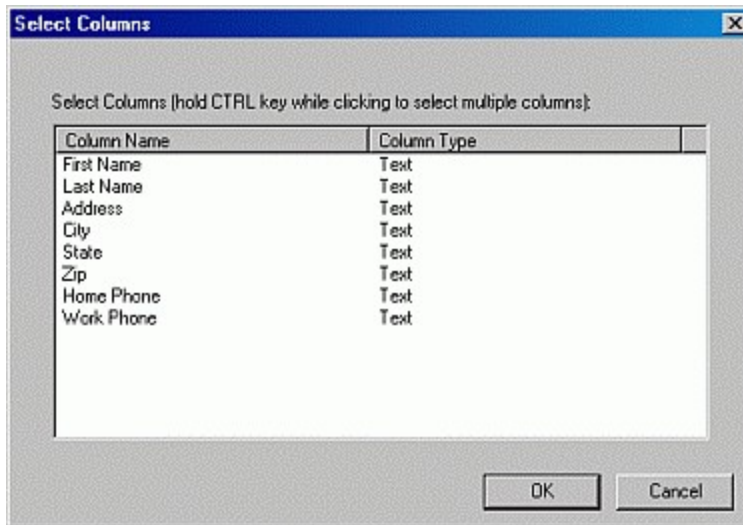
Select Columns

Select Columns (hold CTRL key while clicking to select multiple columns):

| Column Name | Column Type |
|---|---|
| First Name | Text |
| Last Name | Text |
| Address | Text |
| City | Text |
| State | Text |
| Zip | Text |
| Home Phone | Text |
| Work Phone | Text |

OK Cancel